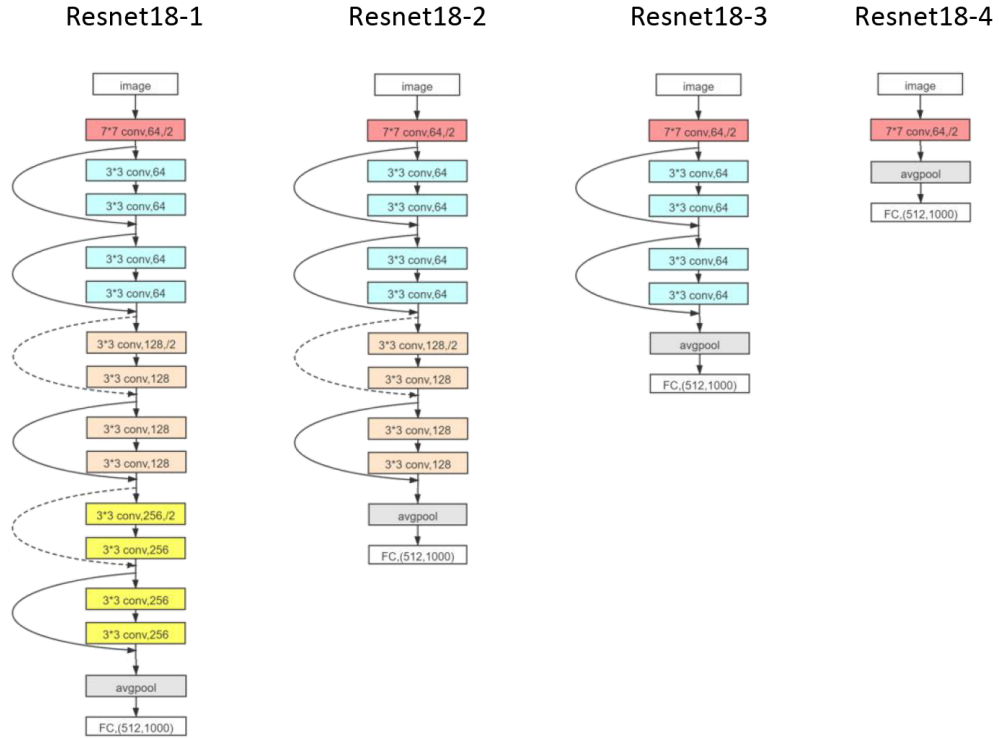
Resnet18-1

image
7*7 conv,64,/2
3*3 conv,64
3*3 conv,64
3*3 conv,64
3*3 conv,64
3*3 conv,128,/2
3*3 conv,128
3*3 conv,128
3*3 conv,128
3*3 conv,256,/2
3*3 conv,256
3*3 conv,256
3*3 conv,256
avgpool
FC,(512,1000)

Resnet18-2

image
7*7 conv,64,/2
3*3 conv,64
3*3 conv,64
3*3 conv,64
3*3 conv,64
3*3 conv,128,/2
3*3 conv,128
3*3 conv,128
3*3 conv,128
avgpool
FC,(512,1000)

Resnet18-3

image
7*7 conv,64,/2
3*3 conv,64
3*3 conv,64
3*3 conv,64
3*3 conv,64
avgpool
FC,(512,1000)

Resnet18-4

image
7*7 conv,64,/2
avgpool
FC,(512,1000)